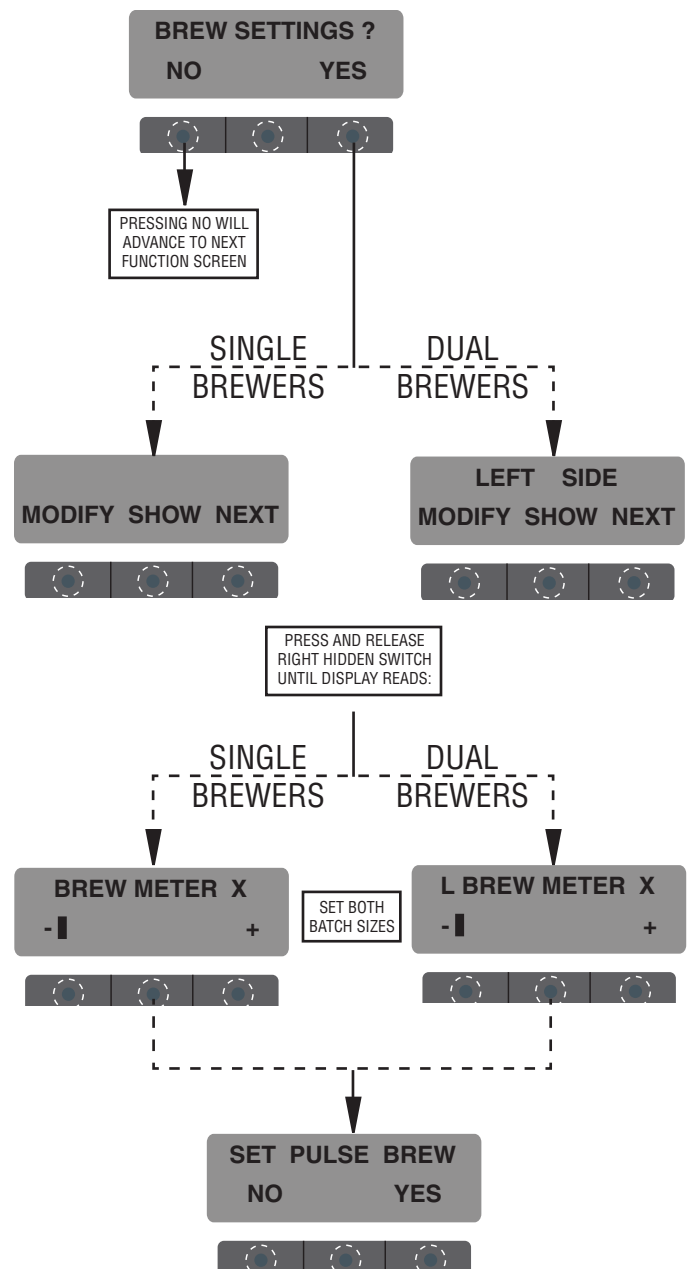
BREW SETTINGS ?
NO YES

PRESSING NO WILL ADVANCE TO NEXT FUNCTION SCREEN

SINGLE BREWERS

DUAL BREWERS

MODIFY SHOW NEXT

LEFT SIDE
MODIFY SHOW NEXT

PRESS AND RELEASE RIGHT HIDDEN SWITCH UNTIL DISPLAY READS:

SINGLE BREWERS

DUAL BREWERS

BREW METER X
- ▌ +

SET BOTH BATCH SIZES

L BREW METER X
- ▌ +

SET PULSE BREW
NO YES